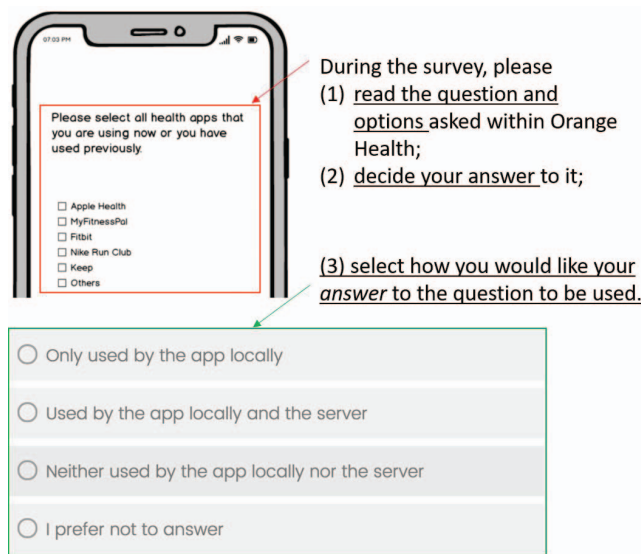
07:03 PM

Please select all health apps that you are using now or you have used previously.

☐ Apple Health
☐ MyFitnessPal
☐ Fitbit
☐ Nike Run Club
☐ Keep
☐ Others

During the survey, please
(1) read the question and options asked within Orange Health;
(2) decide your answer to it;

(3) select how you would like your answer to the question to be used.

○ Only used by the app locally

○ Used by the app locally and the server

○ Neither used by the app locally nor the server

○ I prefer not to answer